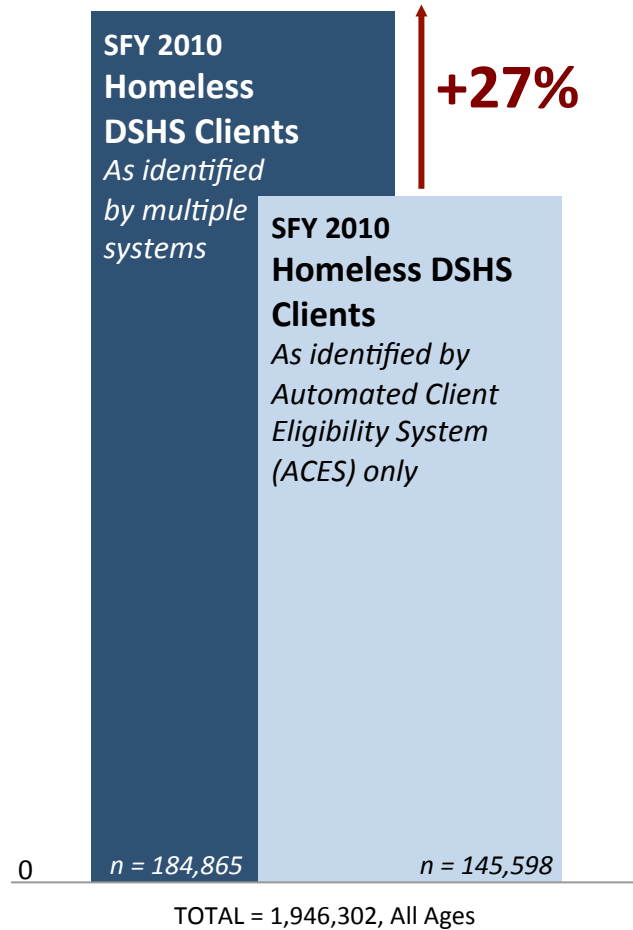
SFY 2010
Homeless DSHS Clients
As identified by multiple systems

+27%

SFY 2010
Homeless DSHS Clients
As identified by Automated Client Eligibility System (ACES) only

0

n = 184,865

n = 145,598

TOTAL = 1,946,302, All Ages